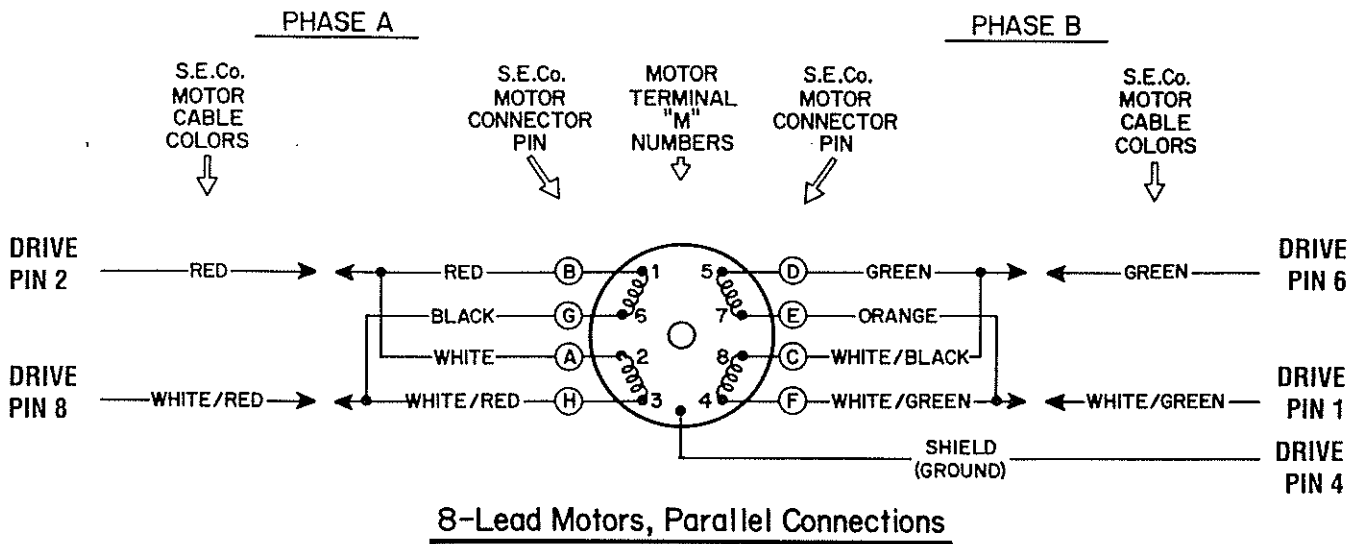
PHASE A

PHASE B

S.E.Co. MOTOR CABLE COLORS

S.E.Co. MOTOR CONNECTOR PIN

MOTOR TERMINAL "M" NUMBERS

S.E.Co. MOTOR CONNECTOR PIN

S.E.Co. MOTOR CABLE COLORS

DRIVE PIN 2

RED

RED

B

1

5

D

GREEN

GREEN

DRIVE PIN 6

BLACK

G

6

7

E

ORANGE

WHITE

A

2

8

C

WHITE/BLACK

DRIVE PIN 8

WHITE/RED

WHITE/RED

H

3

4

F

WHITE/GREEN

WHITE/GREEN

DRIVE PIN 1

SHIELD (GROUND)

DRIVE PIN 4

8-Lead Motors, Parallel Connections